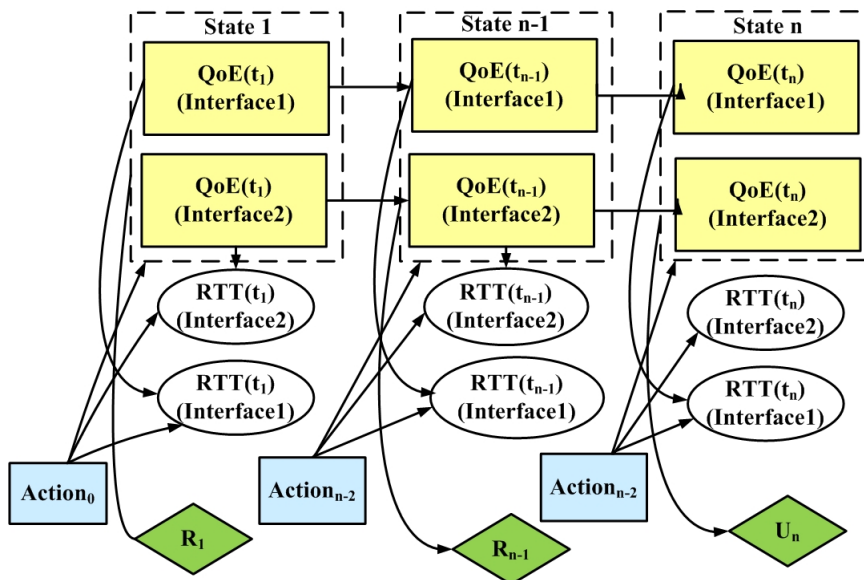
State 1

QoE($t_1$)
(Interface1)

QoE($t_1$)
(Interface2)

RTT($t_1$)
(Interface2)

RTT($t_1$)
(Interface1)

Action$_0$

R$_1$

State n-1

QoE($t_{n-1}$)
(Interface1)

QoE($t_{n-1}$)
(Interface2)

RTT($t_{n-1}$)
(Interface2)

RTT($t_{n-1}$)
(Interface1)

Action$_{n-2}$

R$_{n-1}$

State n

QoE($t_n$)
(Interface1)

QoE($t_n$)
(Interface2)

RTT($t_n$)
(Interface2)

RTT($t_n$)
(Interface1)

Action$_{n-2}$

U$_n$